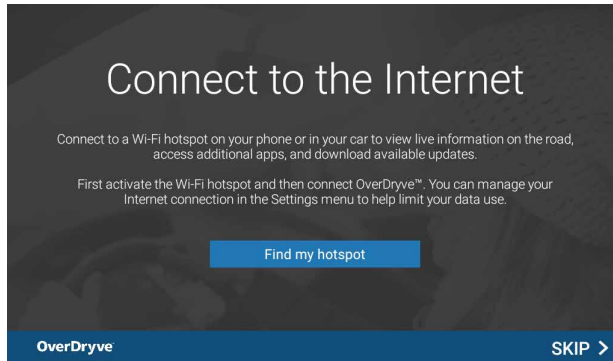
Connect to the Internet

Connect to a Wi-Fi hotspot on your phone or in your car to view live information on the road, access additional apps, and download available updates.

First activate the Wi-Fi hotspot and then connect OverDryve™. You can manage your Internet connection in the Settings menu to help limit your data use.

Find my hotspot

OverDryve

SKIP >